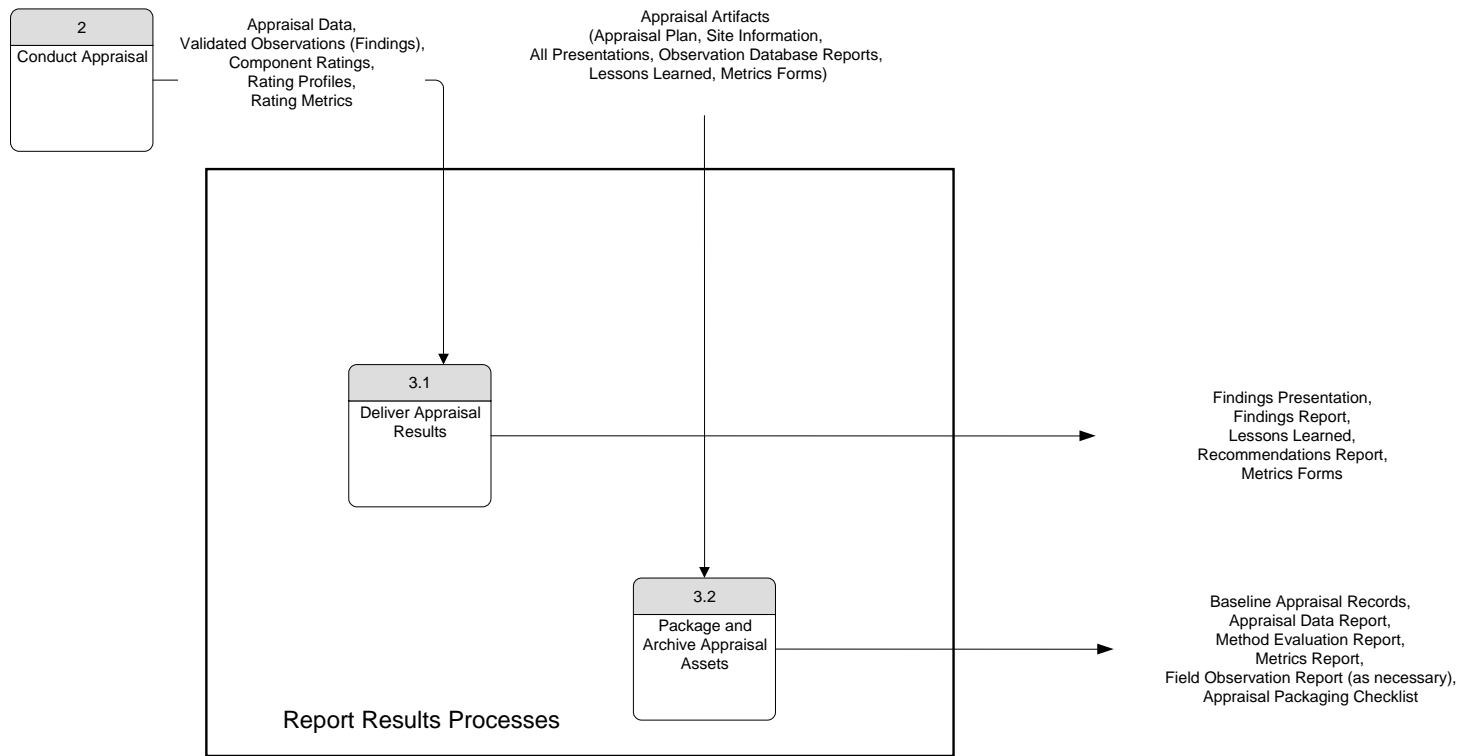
2
Conduct Appraisal

Appraisal Data,
Validated Observations (Findings),
Component Ratings,
Rating Profiles,
Rating Metrics

Appraisal Artifacts
(Appraisal Plan, Site Information,
All Presentations, Observation Database Reports,
Lessons Learned, Metrics Forms)

3.1
Deliver Appraisal Results

Findings Presentation,
Findings Report,
Lessons Learned,
Recommendations Report,
Metrics Forms

3.2
Package and Archive Appraisal Assets

Baseline Appraisal Records,
Appraisal Data Report,
Method Evaluation Report,
Metrics Report,
Field Observation Report (as necessary),
Appraisal Packaging Checklist

Report Results Processes